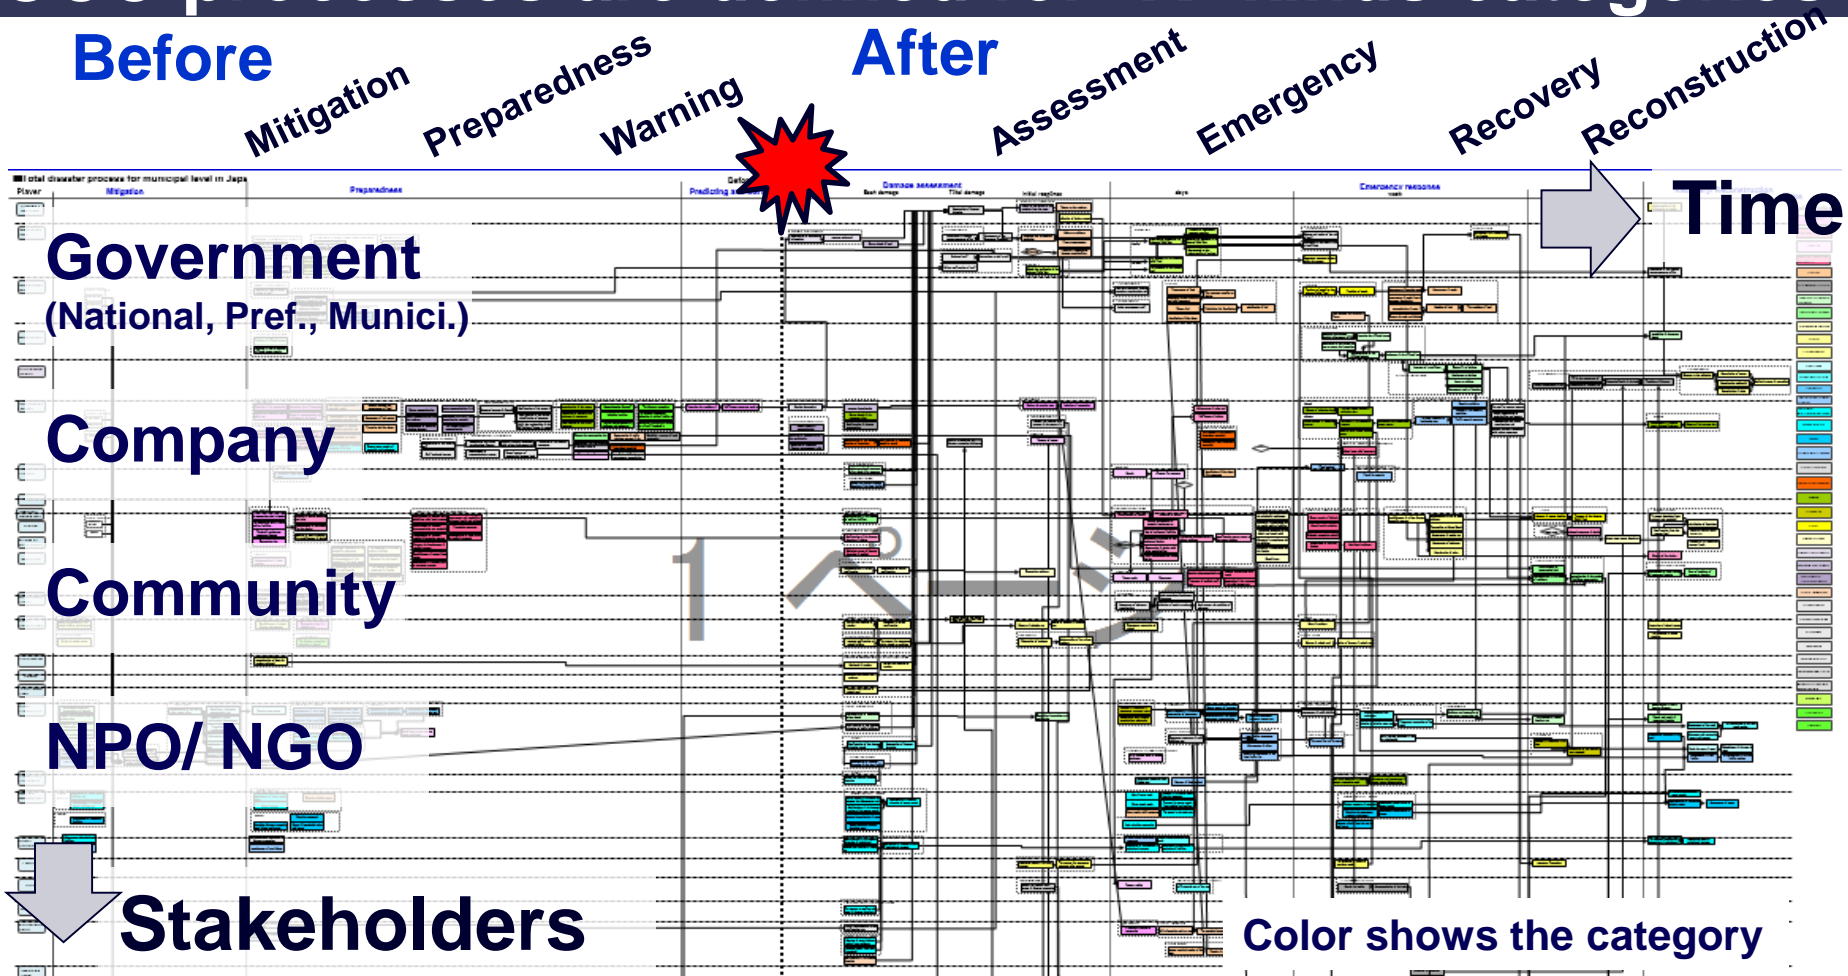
Before

Mitigation

Preparedness

Warning

After

Assessment

Emergency

Recovery

Reconstruction

Total disaster process for municipal level in Japa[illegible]

Player

Mitigation

Preparedness

Predicting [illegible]

Damage assessment

Emergency response

Time

Government
(National, Pref., Munici.)

Company

Community

NPO/ NGO

Stakeholders

Color shows the category